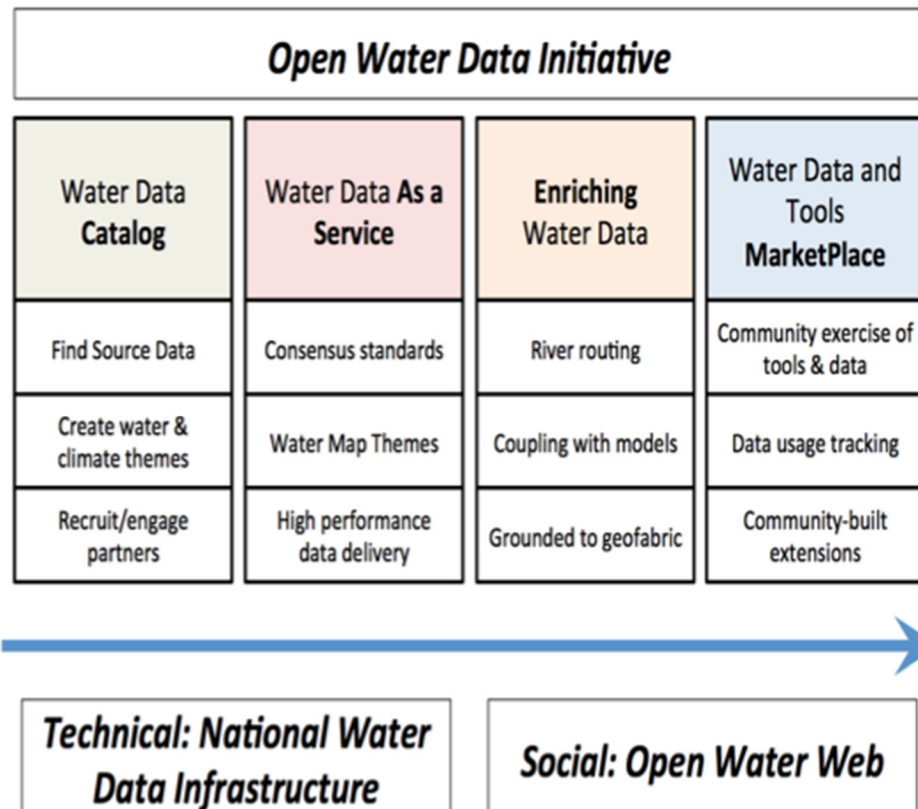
Open Water Data Initiative

| Water Data **Catalog** | Water Data **As a Service** | **Enriching** Water Data | Water Data and Tools **MarketPlace** |
|---|---|---|---|
| Find Source Data | Consensus standards | River routing | Community exercise of tools & data |
| Create water & climate themes | Water Map Themes | Coupling with models | Data usage tracking |
| Recruit/engage partners | High performance data delivery | Grounded to geofabric | Community-built extensions |

Technical: National Water Data Infrastructure

Social: Open Water Web